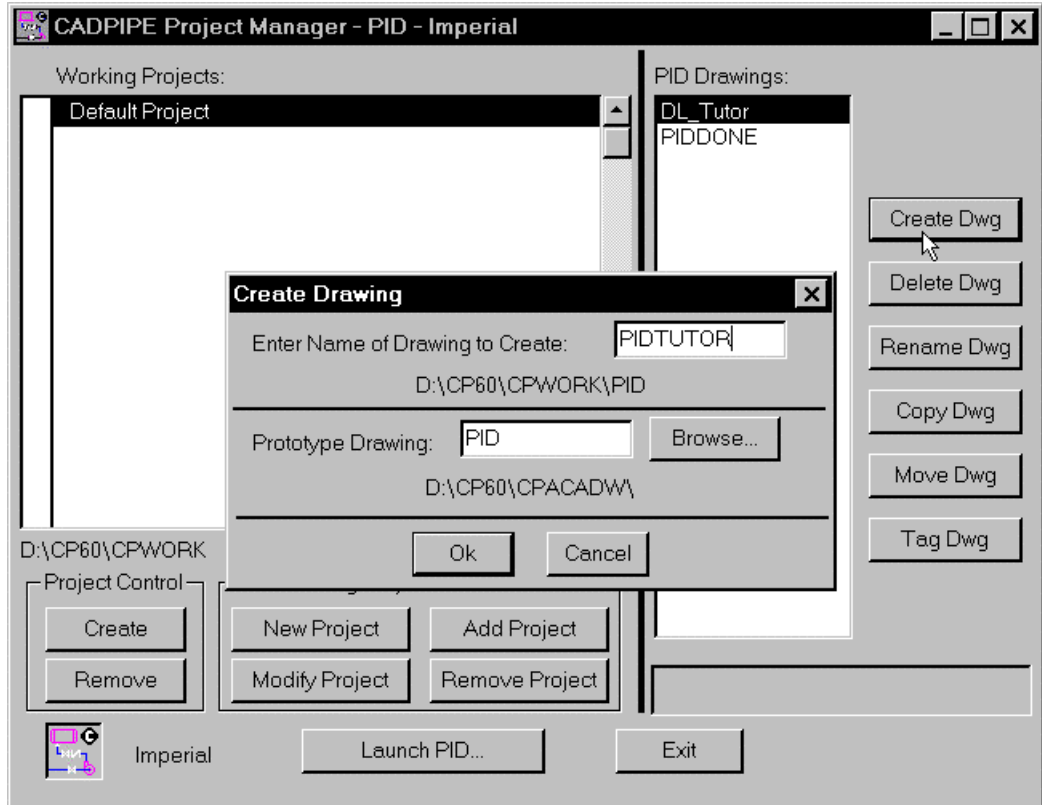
CADPIPE Project Manager - PID - Imperial

Working Projects:

Default Project

PID Drawings:

DL_Tutor
PIDDONE

Create Dwg

Delete Dwg

Rename Dwg

Copy Dwg

Move Dwg

Tag Dwg

Create Drawing

Enter Name of Drawing to Create: PIDTUTOR

D:\CP60\CPWORK\PID

Prototype Drawing: PID Browse...

D:\CP60\CPACADW\

Ok Cancel

D:\CP60\CPWORK

Project Control

Create

Remove

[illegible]

New Project

Add Project

Modify Project

Remove Project

Imperial

Launch PID...

Exit